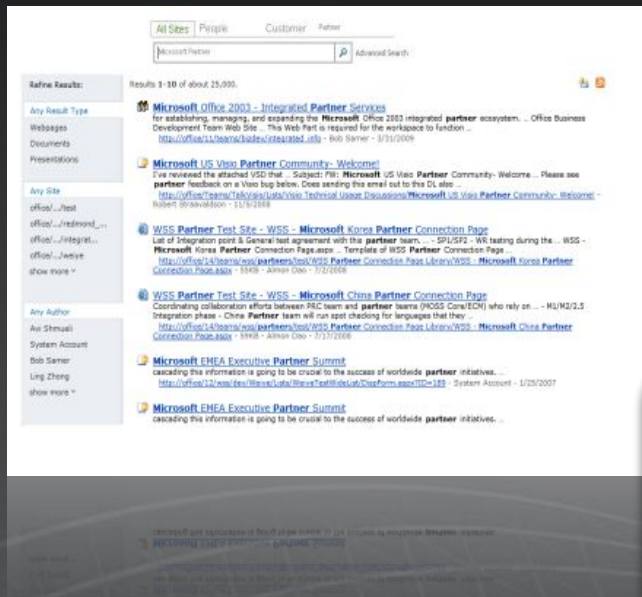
All Sites People Customer Partner

Microsoft Partner

Advanced Search

Refine Results:

Any Result Type
Webpages
Documents
Presentations

Any Site
office/.../test
office/.../redmond_...
office/.../integrat...
office/.../weive
show more

Any Author
Avi Shmuali
System Account
Bob Samer
Ling Zhong
show more

Results 1-10 of about 25,000.

Microsoft Office 2003 - Integrated Partner Services
for establishing, managing, and expanding the Microsoft Office 2003 integrated partner ecosystem. ... Office Business Development Team Web Site ... This Web Part is required for the workspace to function ...
http://office/11/teams/bizdev/integrated.info - Bob Samer - 3/31/2009

Microsoft US Visio Partner Community- Welcome!
I've reviewed the attached VSD that ... Subject: FW: Microsoft US Visio Partner Community- Welcome ... Please see partner feedback on a Visio bug below. Does sending this email out to this DL also ...
http://office/Teams/Talk/sia/Lists/Visio Technical Usage Discussion/Microsoft US Visio Partner Community- Welcome! - Robert Shravaldson - 11/5/2008

WSS Partner Test Site - WSS - Microsoft Korea Partner Connection Page
List of Integration point & General test agreement with this partner team. ... SP1/SP2 - WR testing during the ... WSS - Microsoft Korea Partner Connection Page.aspx ... Template of WSS Partner Connection Page ...
http://office/14/teams/wss/partners/test/WSS Partner Connection Page Library/WSS - Microsoft Korea Partner Connection Page.aspx - 59KB - Aimon Dao - 7/2/2008

WSS Partner Test Site - WSS - Microsoft China Partner Connection Page
Coordinating collaboration efforts between P&C team and partner teams (MOSS Core/ECM) who rely on ... M1/M2/2.5 Integration phase - China Partner team will run spot checking for languages that they ...
http://office/14/teams/wss/partners/test/WSS Partner Connection Page Library/WSS - Microsoft China Partner Connection Page.aspx - 59KB - Aimon Dao - 7/17/2008

Microsoft EMEA Executive Partner Summit
cascading this information is going to be crucial to the success of worldwide partner initiatives. ...
http://office/12/wss/dev/Weive/Lists/WeiveTestWideList/DispForm.aspx?ID=189 - System Account - 1/25/2007

Microsoft EMEA Executive Partner Summit
cascading this information is going to be crucial to the success of worldwide partner initiatives. ...